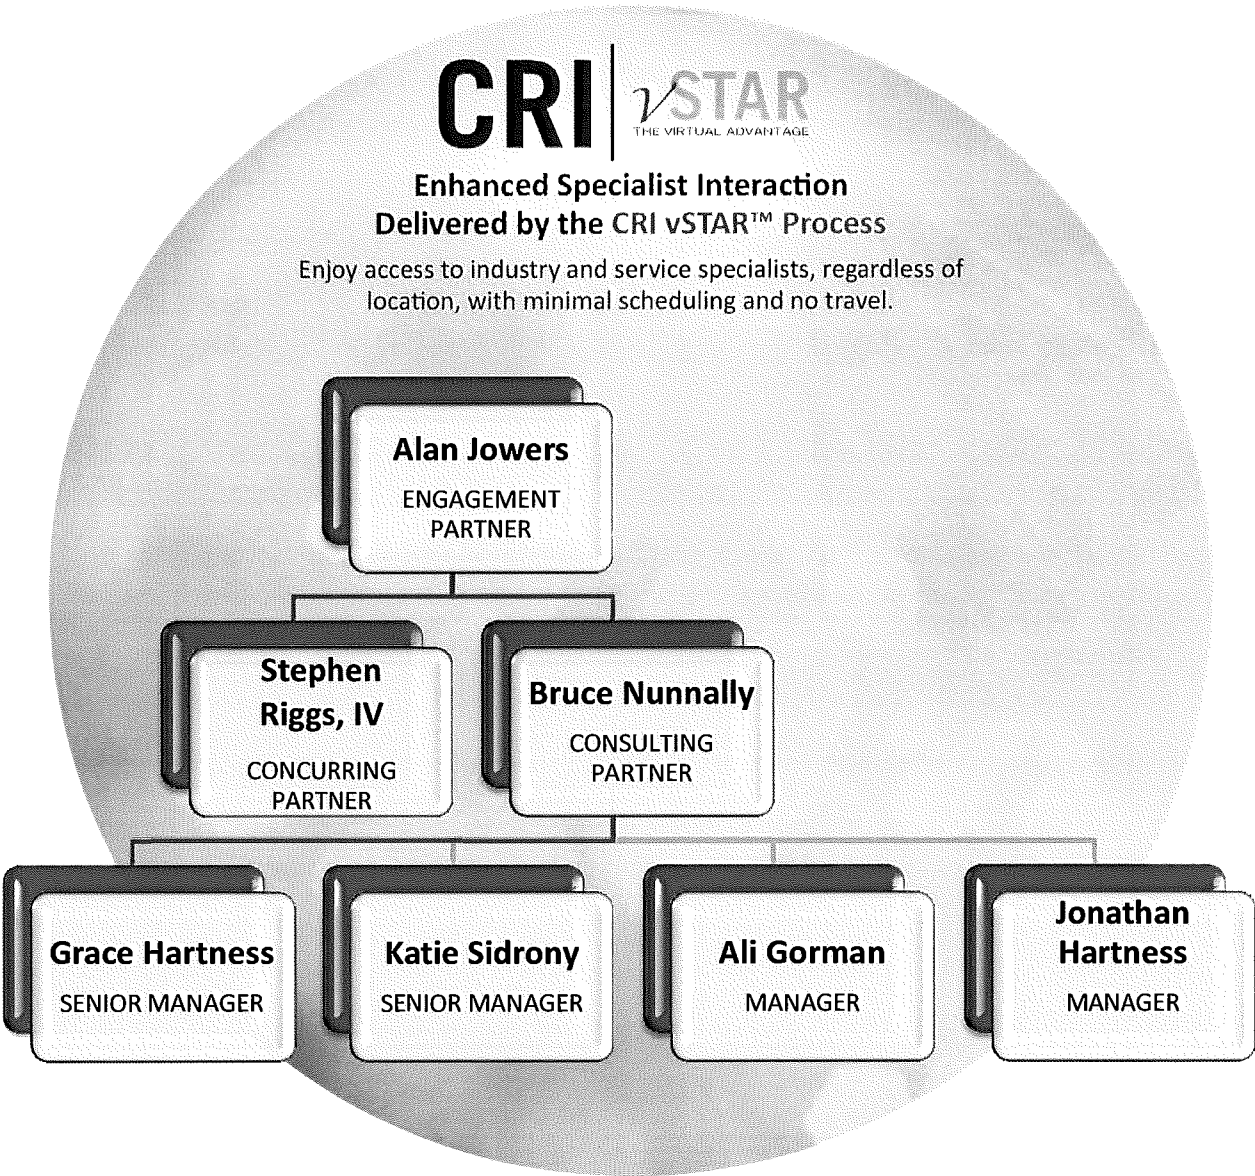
CRI | vSTAR
THE VIRTUAL ADVANTAGE

Enhanced Specialist Interaction
Delivered by the CRI vSTAR™ Process

Enjoy access to industry and service specialists, regardless of location, with minimal scheduling and no travel.

Alan Jowers
ENGAGEMENT PARTNER

Stephen Riggs, IV
CONCURRING PARTNER

Bruce Nunnally
CONSULTING PARTNER

Grace Hartness
SENIOR MANAGER

Katie Sidrony
SENIOR MANAGER

Ali Gorman
MANAGER

Jonathan Hartness
MANAGER